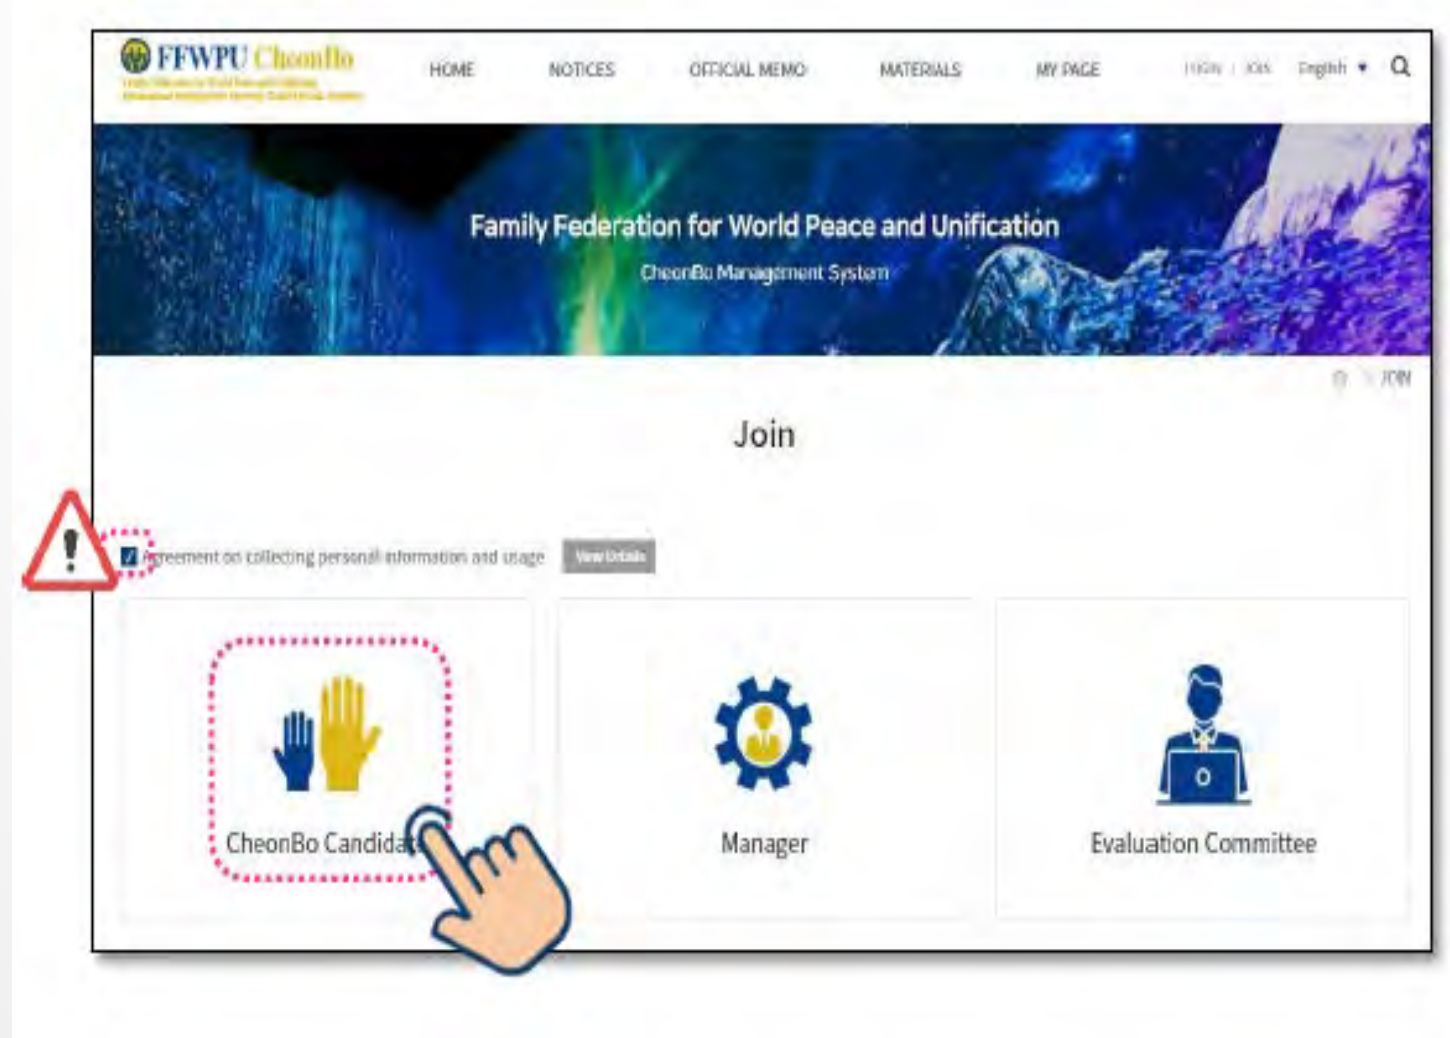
FFWPU CheonBo
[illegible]

HOME NOTICES OFFICIAL MEMO MATERIALS MY PAGE LOGIN | JOIN English

Family Federation for World Peace and Unification
CheonBo Management System

JOIN

Join

Agreement on collecting personal information and usage View Details

CheonBo Candida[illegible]

Manager

Evaluation Committee